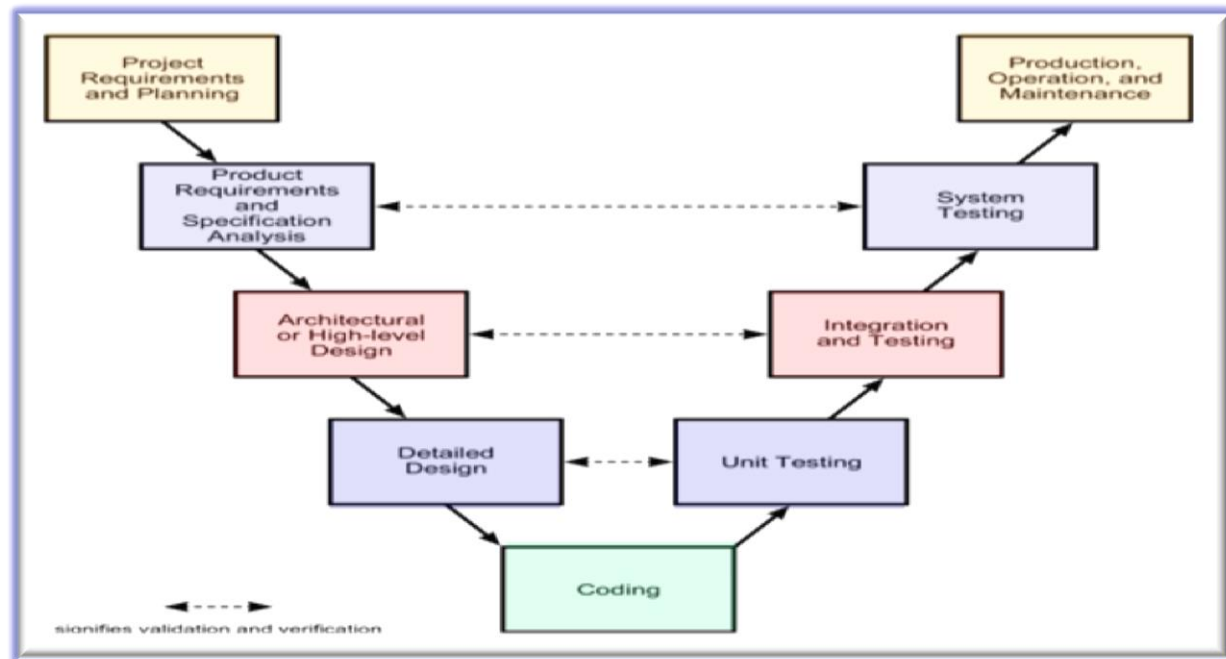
Project Requirements and Planning

Product Requirements and Specification Analysis

Architectural or High-level Design

Detailed Design

Coding

Unit Testing

Integration and Testing

System Testing

Production, Operation, and Maintenance

signifies validation and verification